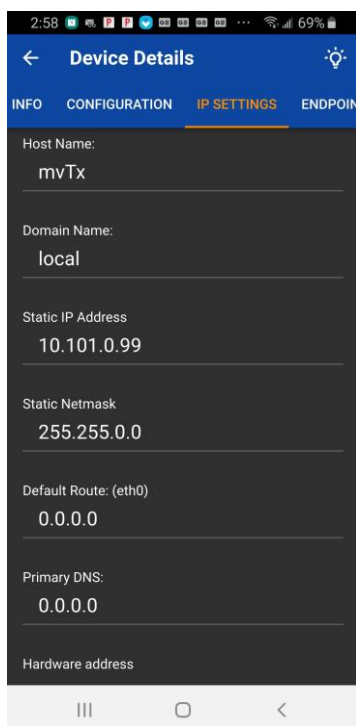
2:58 ··· 69%

Device Details

INFO CONFIGURATION IP SETTINGS ENDPOIN

Host Name:
mvTx

Domain Name:
local

Static IP Address
10.101.0.99

Static Netmask
255.255.0.0

Default Route: (eth0)
0.0.0.0

Primary DNS:
0.0.0.0

Hardware address